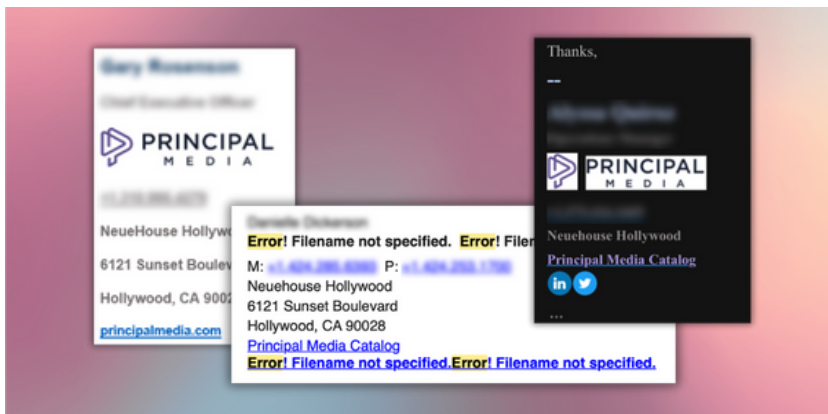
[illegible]

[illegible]

PRINCIPAL MEDIA

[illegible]

NeueHouse Hollyw

6121 Sunset Boule

Hollywood, CA 9002

principalmedia.com

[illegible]

Error! Filename not specified. Error! File

M: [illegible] P: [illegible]
Neuehouse Hollywood
6121 Sunset Boulevard
Hollywood, CA 90028
Principal Media Catalog
Error! Filename not specified.Error! Filename not specified.

Thanks,

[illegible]

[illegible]

PRINCIPAL MEDIA

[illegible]

Neuehouse Hollywood

Principal Media Catalog

in

...